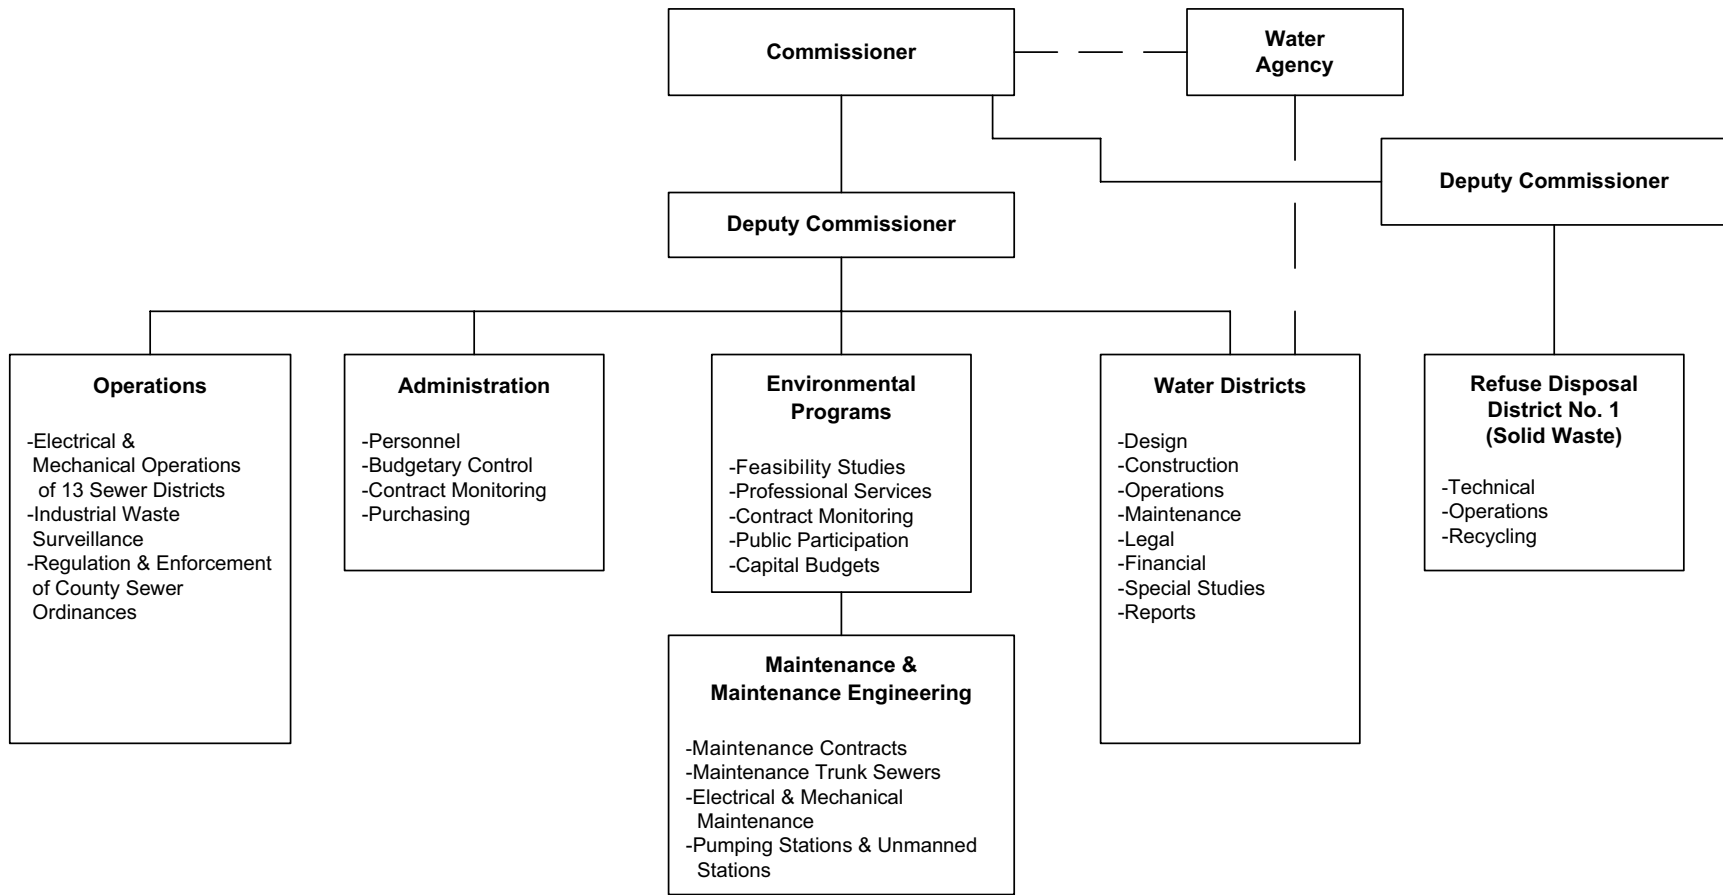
Commissioner

Water Agency

Deputy Commissioner

Deputy Commissioner

Operations

-Electrical & Mechanical Operations of 13 Sewer Districts
-Industrial Waste Surveillance
-Regulation & Enforcement of County Sewer Ordinances

Administration

-Personnel
-Budgetary Control
-Contract Monitoring
-Purchasing

Environmental Programs

-Feasibility Studies
-Professional Services
-Contract Monitoring
-Public Participation
-Capital Budgets

Maintenance & Maintenance Engineering

-Maintenance Contracts
-Maintenance Trunk Sewers
-Electrical & Mechanical Maintenance
-Pumping Stations & Unmanned Stations

Water Districts

-Design
-Construction
-Operations
-Maintenance
-Legal
-Financial
-Special Studies
-Reports

Refuse Disposal District No. 1 (Solid Waste)

-Technical
-Operations
-Recycling